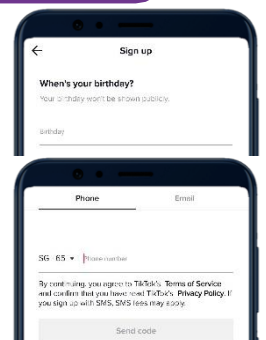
←

Sign up

When's your birthday?

Your birthday won't be shown publicly.

Birthday

Phone

Email

SG +65 ▾ Phone number

By continuing, you agree to TikTok's Terms of Service and confirm that you have read TikTok's Privacy Policy. If you sign up with SMS, SMS fees may apply.

Send code